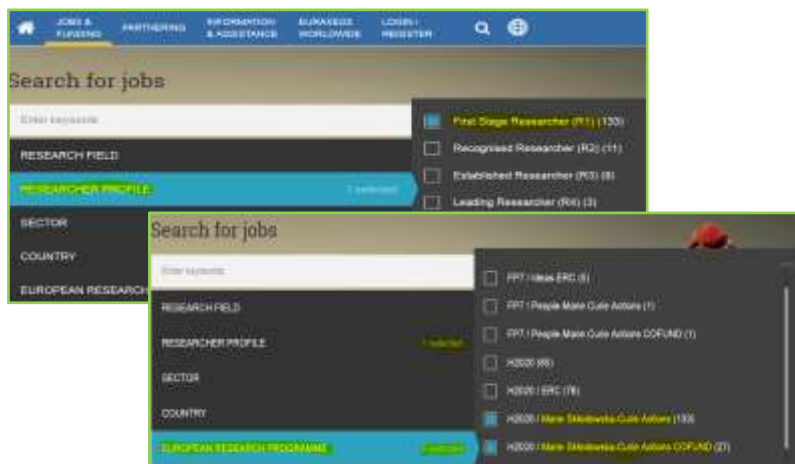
JOBS & FUNDING
PARTNERING
INFORMATION & ASSISTANCE
EURAXESS WORLDWIDE
LOGIN / REGISTER

Search for jobs

Enter keywords

RESEARCH FIELD
RESEARCHER PROFILE
1 selected
SECTOR
COUNTRY
EUROPEAN RESEARCH

First Stage Researcher (R1) (133)
Recognised Researcher (R2) (11)
Established Researcher (R3) (8)
Leading Researcher (R4) (3)

Search for jobs

Enter keywords

RESEARCH FIELD
RESEARCHER PROFILE
1 selected
SECTOR
COUNTRY
EUROPEAN RESEARCH PROGRAMME
1 selected

FP7 / Ideas ERC (6)
FP7 / People Marie Curie Actions (1)
FP7 / People Marie Curie Actions COFUND (1)
H2020 (66)
H2020 / ERC (78)
H2020 / Marie Skłodowska-Curie Actions (133)
H2020 / Marie Skłodowska-Curie Actions COFUND (27)